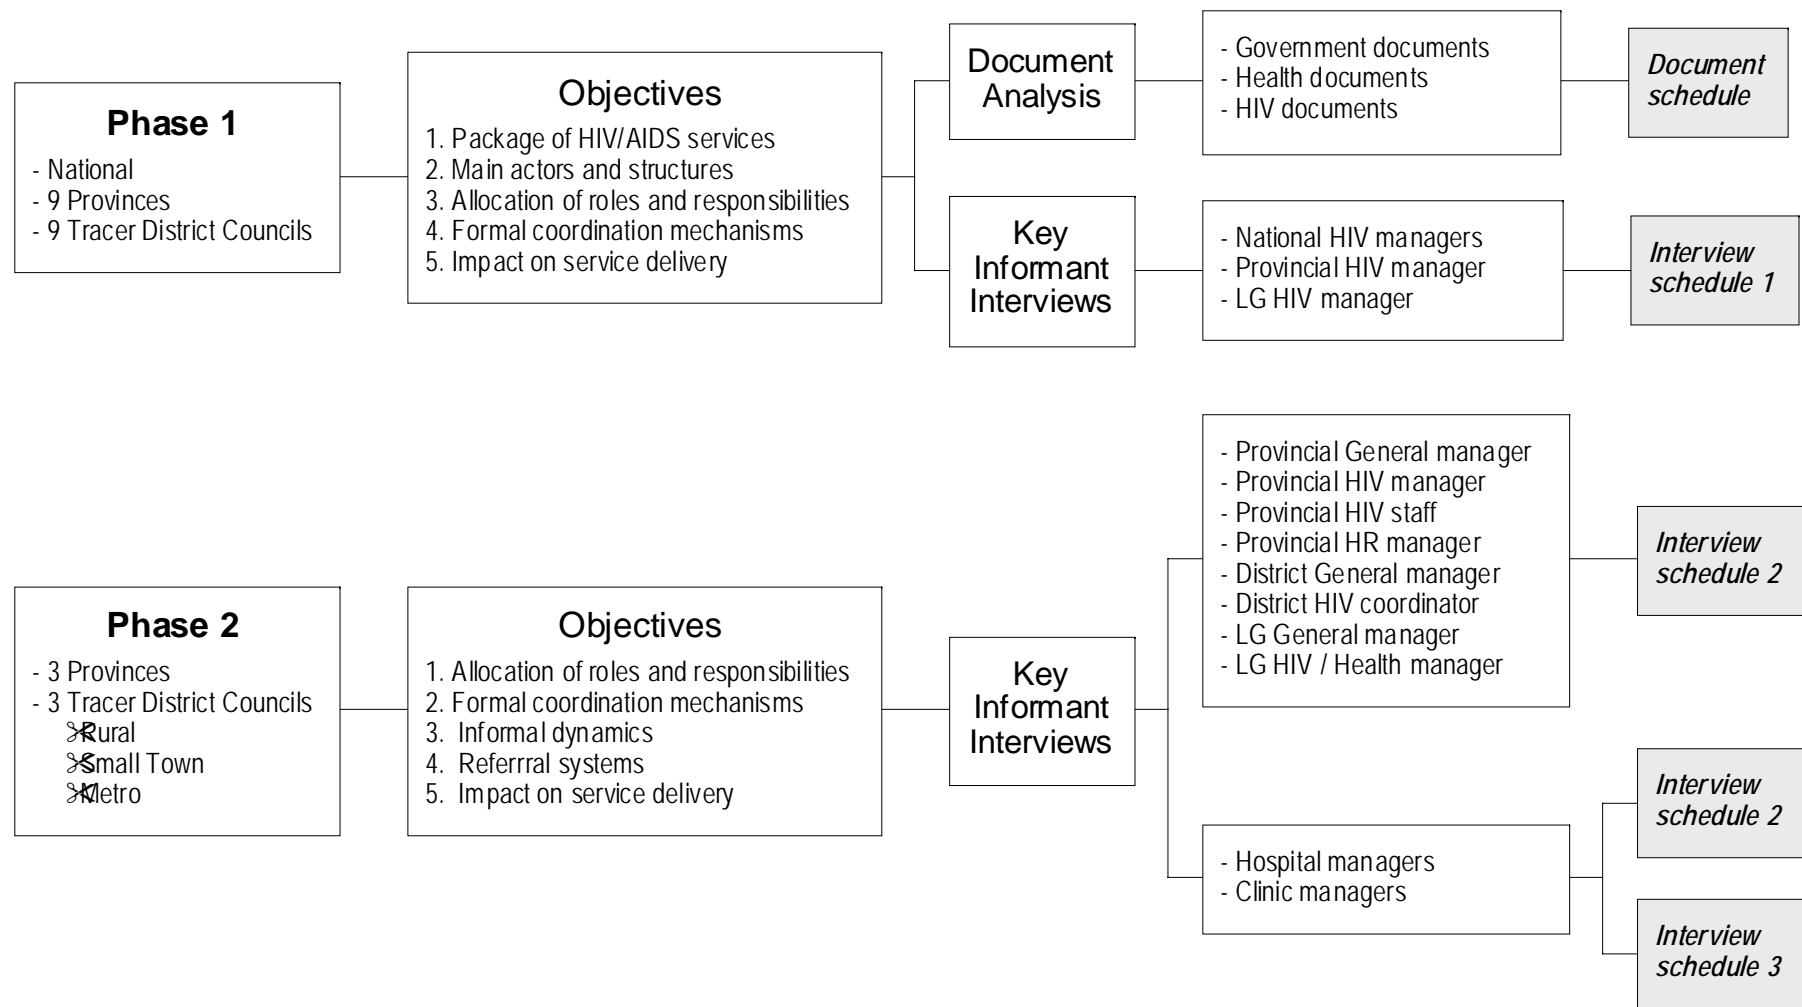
**Phase 1**
- National
- 9 Provinces
- 9 Tracer District Councils

Objectives
1. Package of HIV/AIDS services
2. Main actors and structures
3. Allocation of roles and responsibilities
4. Formal coordination mechanisms
5. Impact on service delivery

Document Analysis

- Government documents
- Health documents
- HIV documents

*Document schedule*

Key Informant Interviews

- National HIV managers
- Provincial HIV manager
- LG HIV manager

*Interview schedule 1*

**Phase 2**
- 3 Provinces
- 3 Tracer District Councils
Rural
Small Town
Metro

Objectives
1. Allocation of roles and responsibilities
2. Formal coordination mechanisms
3. Informal dynamics
4. Referrral systems
5. Impact on service delivery

Key Informant Interviews

- Provincial General manager
- Provincial HIV manager
- Provincial HIV staff
- Provincial HR manager
- District General manager
- District HIV coordinator
- LG General manager
- LG HIV / Health manager

*Interview schedule 2*

- Hospital managers
- Clinic managers

*Interview schedule 2*

*Interview schedule 3*